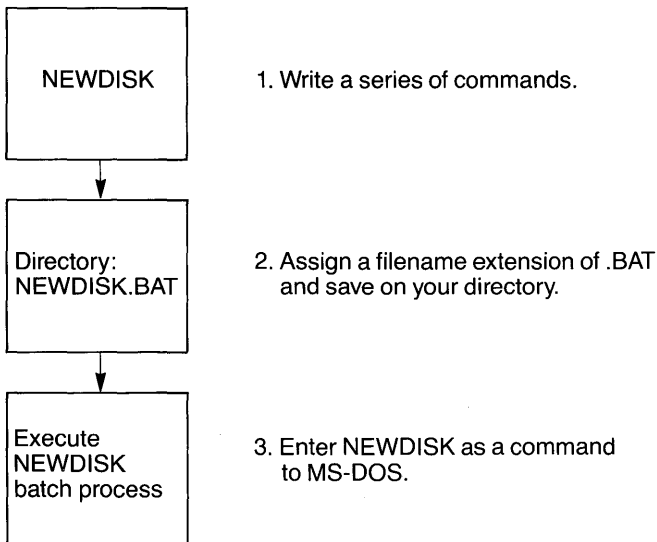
NEWDISK

1. Write a series of commands.

Directory: NEWDISK.BAT

2. Assign a filename extension of .BAT and save on your directory.

Execute NEWDISK batch process

3. Enter NEWDISK as a command to MS-DOS.